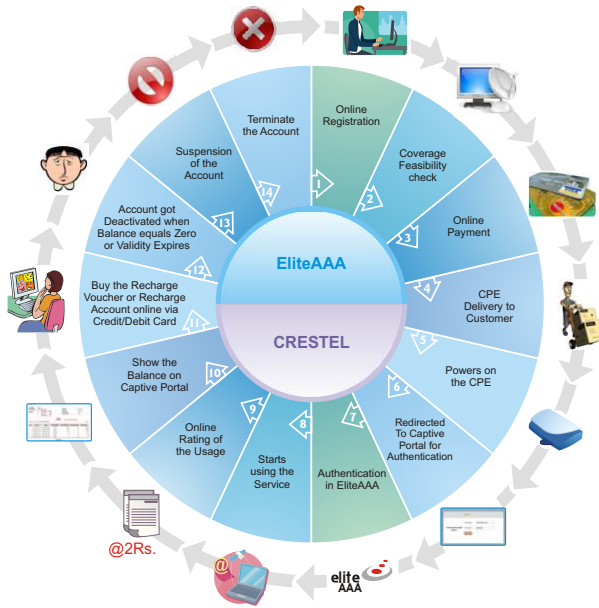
Online Registration
1
Coverage Feasibility check
2
Online Payment
3
CPE Delivery to Customer
4
Powers on the CPE
5
Redirected To Captive Portal for Authentication
6
Authentication in EliteAAA
7
Starts using the Service
8
Online Rating of the Usage
9
Show the Balance on Captive Portal
10
Buy the Recharge Voucher or Recharge Account online via Credit/Debit Card
11
Account got Deactivated when Balance equals Zero or Validity Expires
12
Suspension of the Account
13
Terminate the Account
14

EliteAAA
CRESTEL

elite AAA
@2Rs.